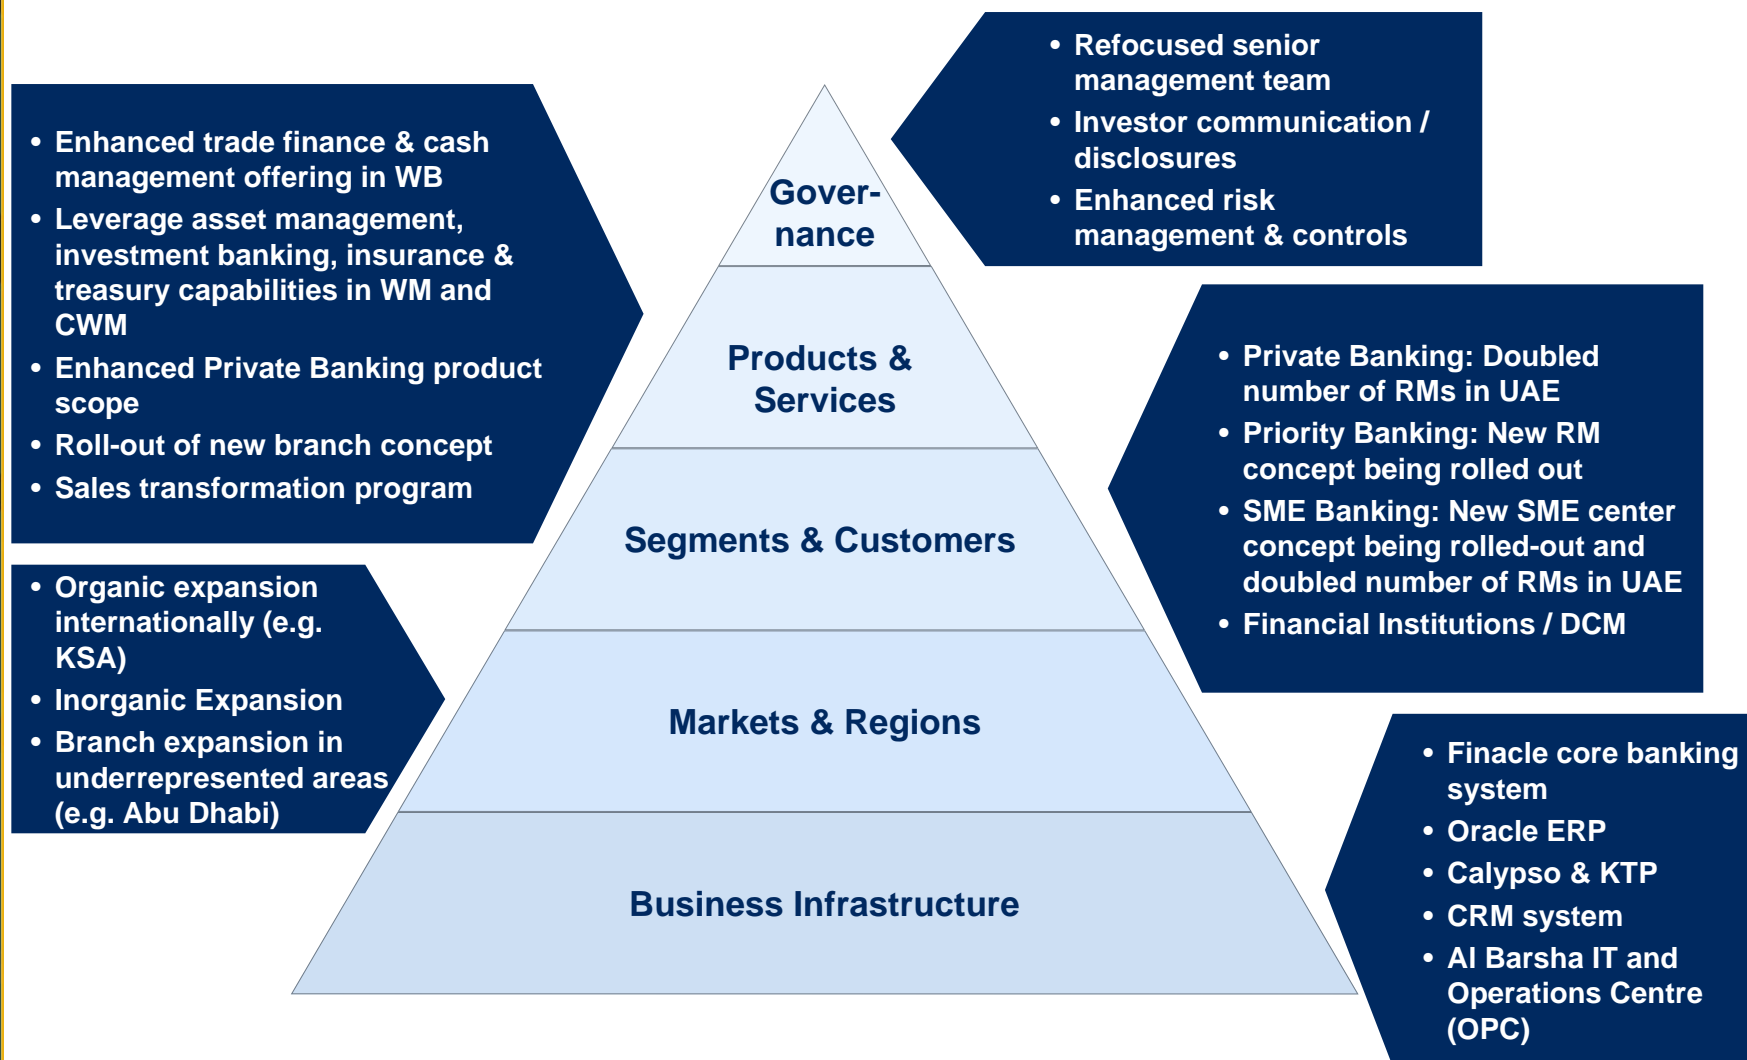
- Refocused senior management team
- Investor communication / disclosures
- Enhanced risk management & controls

- Enhanced trade finance & cash management offering in WB
- Leverage asset management, investment banking, insurance & treasury capabilities in WM and CWM
- Enhanced Private Banking product scope
- Roll-out of new branch concept
- Sales transformation program

Gover-nance

Products & Services

Segments & Customers

Markets & Regions

Business Infrastructure

- Private Banking: Doubled number of RMs in UAE
- Priority Banking: New RM concept being rolled out
- SME Banking: New SME center concept being rolled-out and doubled number of RMs in UAE
- Financial Institutions / DCM

- Organic expansion internationally (e.g. KSA)
- Inorganic Expansion
- Branch expansion in underrepresented areas (e.g. Abu Dhabi)

- Finacle core banking system
- Oracle ERP
- Calypso & KTP
- CRM system
- Al Barsha IT and Operations Centre (OPC)